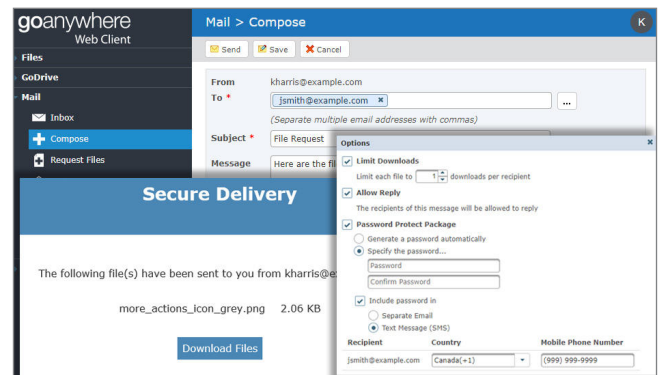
goanywhere
Web Client

Files
GoDrive
Mail
Inbox
Compose
Request Files

Mail > Compose

K

Send
Save
Cancel

From kharris@example.com
To * jsmith@example.com ×
...
(Separate multiple email addresses with commas)
Subject * File Request
Message Here are the fil

Secure Delivery

The following file(s) have been sent to you from kharris@e

more_actions_icon_grey.png 2.06 KB

Download Files

Options

Limit Downloads
Limit each file to 1 downloads per recipient
Allow Reply
The recipients of this message will be allowed to reply
Password Protect Package
Generate a password automatically
Specify the password...
Password
Confirm Password
Include password in
Separate Email
Text Message (SMS)

| Recipient | Country | Mobile Phone Number |
|---|---|---|
| jsmith@example.com | Canada(+1) | (999) 999-9999 |